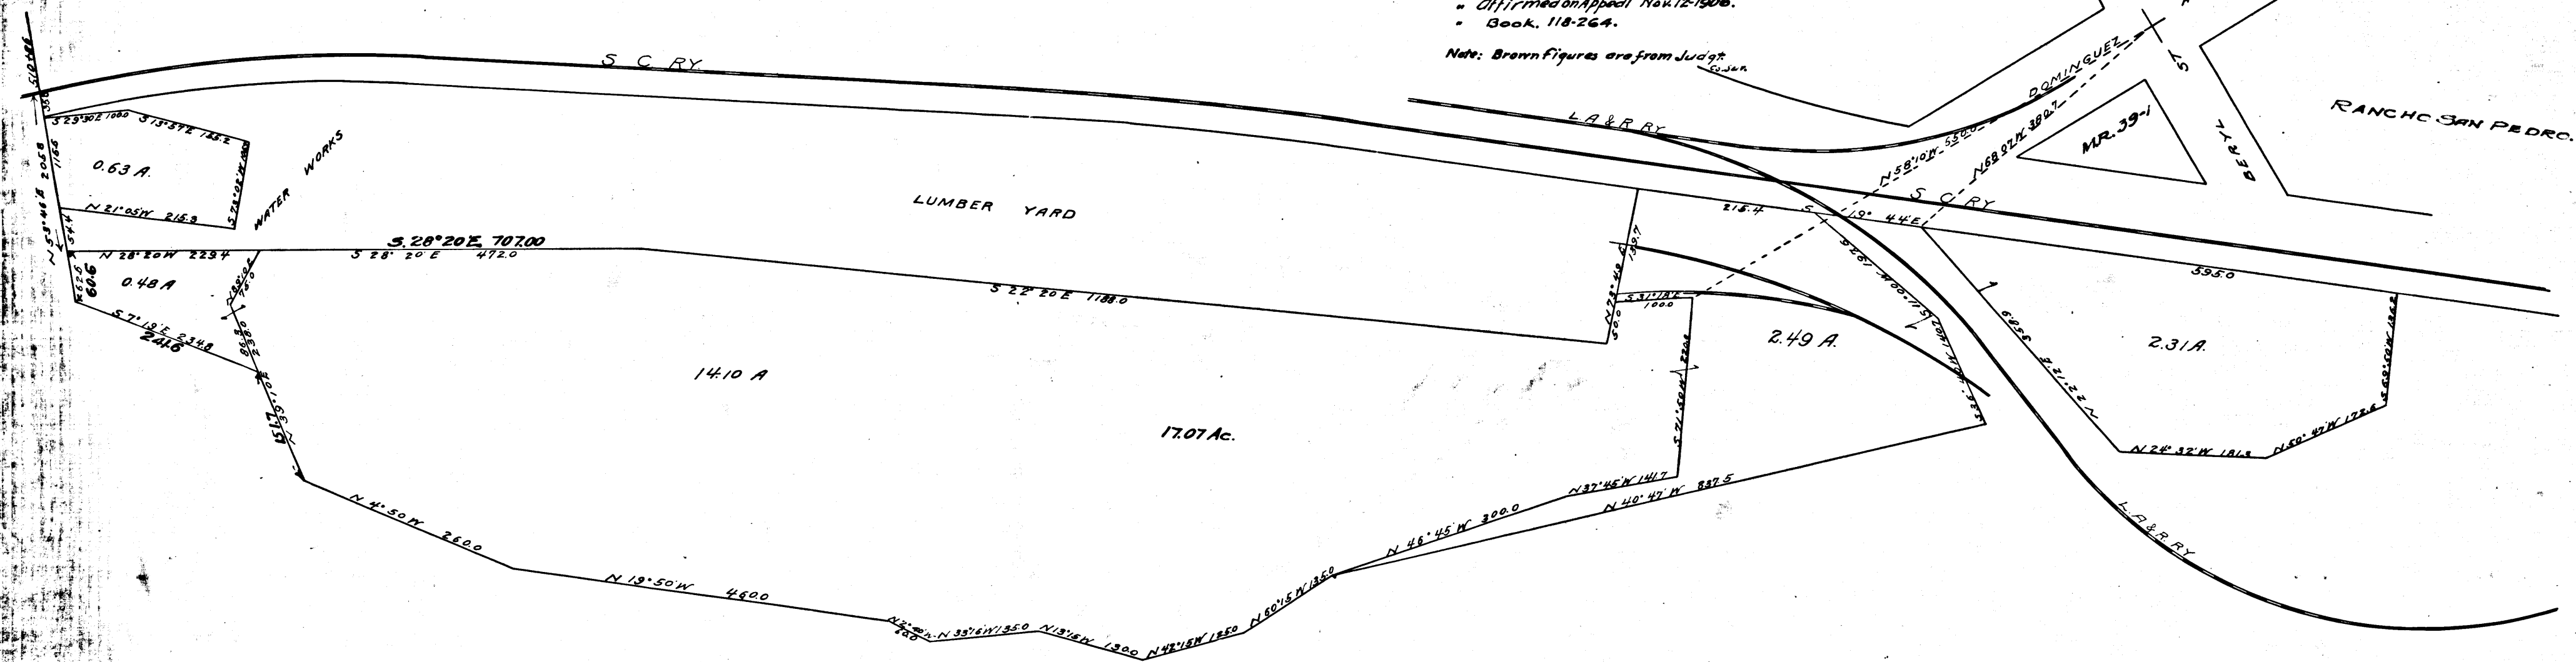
" Affirmed on Appeal Nov. 12-1906.
" Book. 118-264.

Note: Brown figures are from Judgt.

S C RY

DOMINGUEZ

ST

BERYL

RANCHO SAN PEDRO

MR. 39-1

L A & R RY

N 58° 10' W 550.0

N 68° 07' W 380.7

S C RY

S 19° 44' E

215.4

395.0

S 10' 36"

S 29° 30' E 100.0

S 13° 37' E 125.2

0.63 A.

N 21° 05' W 215.3

WATER WORKS

LUMBER YARD

S. 28° 20' E. 707.00

N 28° 20' W 223.4

S 28° 20' E 472.0

S 22° 20' E 1188.0

0.48 A

60.6

S 7° 13' E 234.8

241.6

N 33° 10' E

151.7

14.10 A

2.49 A.

2.31 A.

17.07 Ac.

N 4° 50' W 260.0

N 19° 50' W 460.0

N 33° 16' W 135.0

N 13° 15' W 130.0

N 42° 15' W 185.0

N 50° 15' W 135.0

N 46° 45' W 300.0

N 37° 45' W 141.7

N 40° 47' W 837.5

S 71° 50' W

N 24° 32' W 181.3

N 50° 47' W 172.6

L A & R RY

N 5° 46' E 205.8